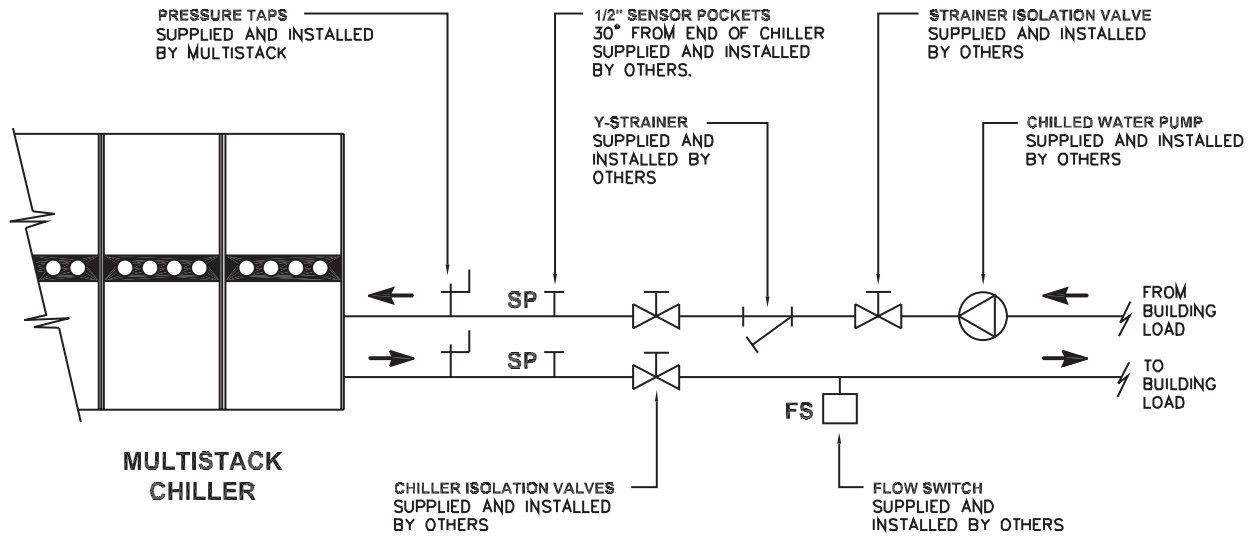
PRESSURE TAPS SUPPLIED AND INSTALLED BY MULTISTACK

1/2" SENSOR POCKETS 30" FROM END OF CHILLER SUPPLIED AND INSTALLED BY OTHERS.

STRAINER ISOLATION VALVE SUPPLIED AND INSTALLED BY OTHERS

Y-STRAINER SUPPLIED AND INSTALLED BY OTHERS

CHILLED WATER PUMP SUPPLIED AND INSTALLED BY OTHERS

SP

SP

FROM BUILDING LOAD

TO BUILDING LOAD

FS

MULTISTACK CHILLER

CHILLER ISOLATION VALVES SUPPLIED AND INSTALLED BY OTHERS

FLOW SWITCH SUPPLIED AND INSTALLED BY OTHERS